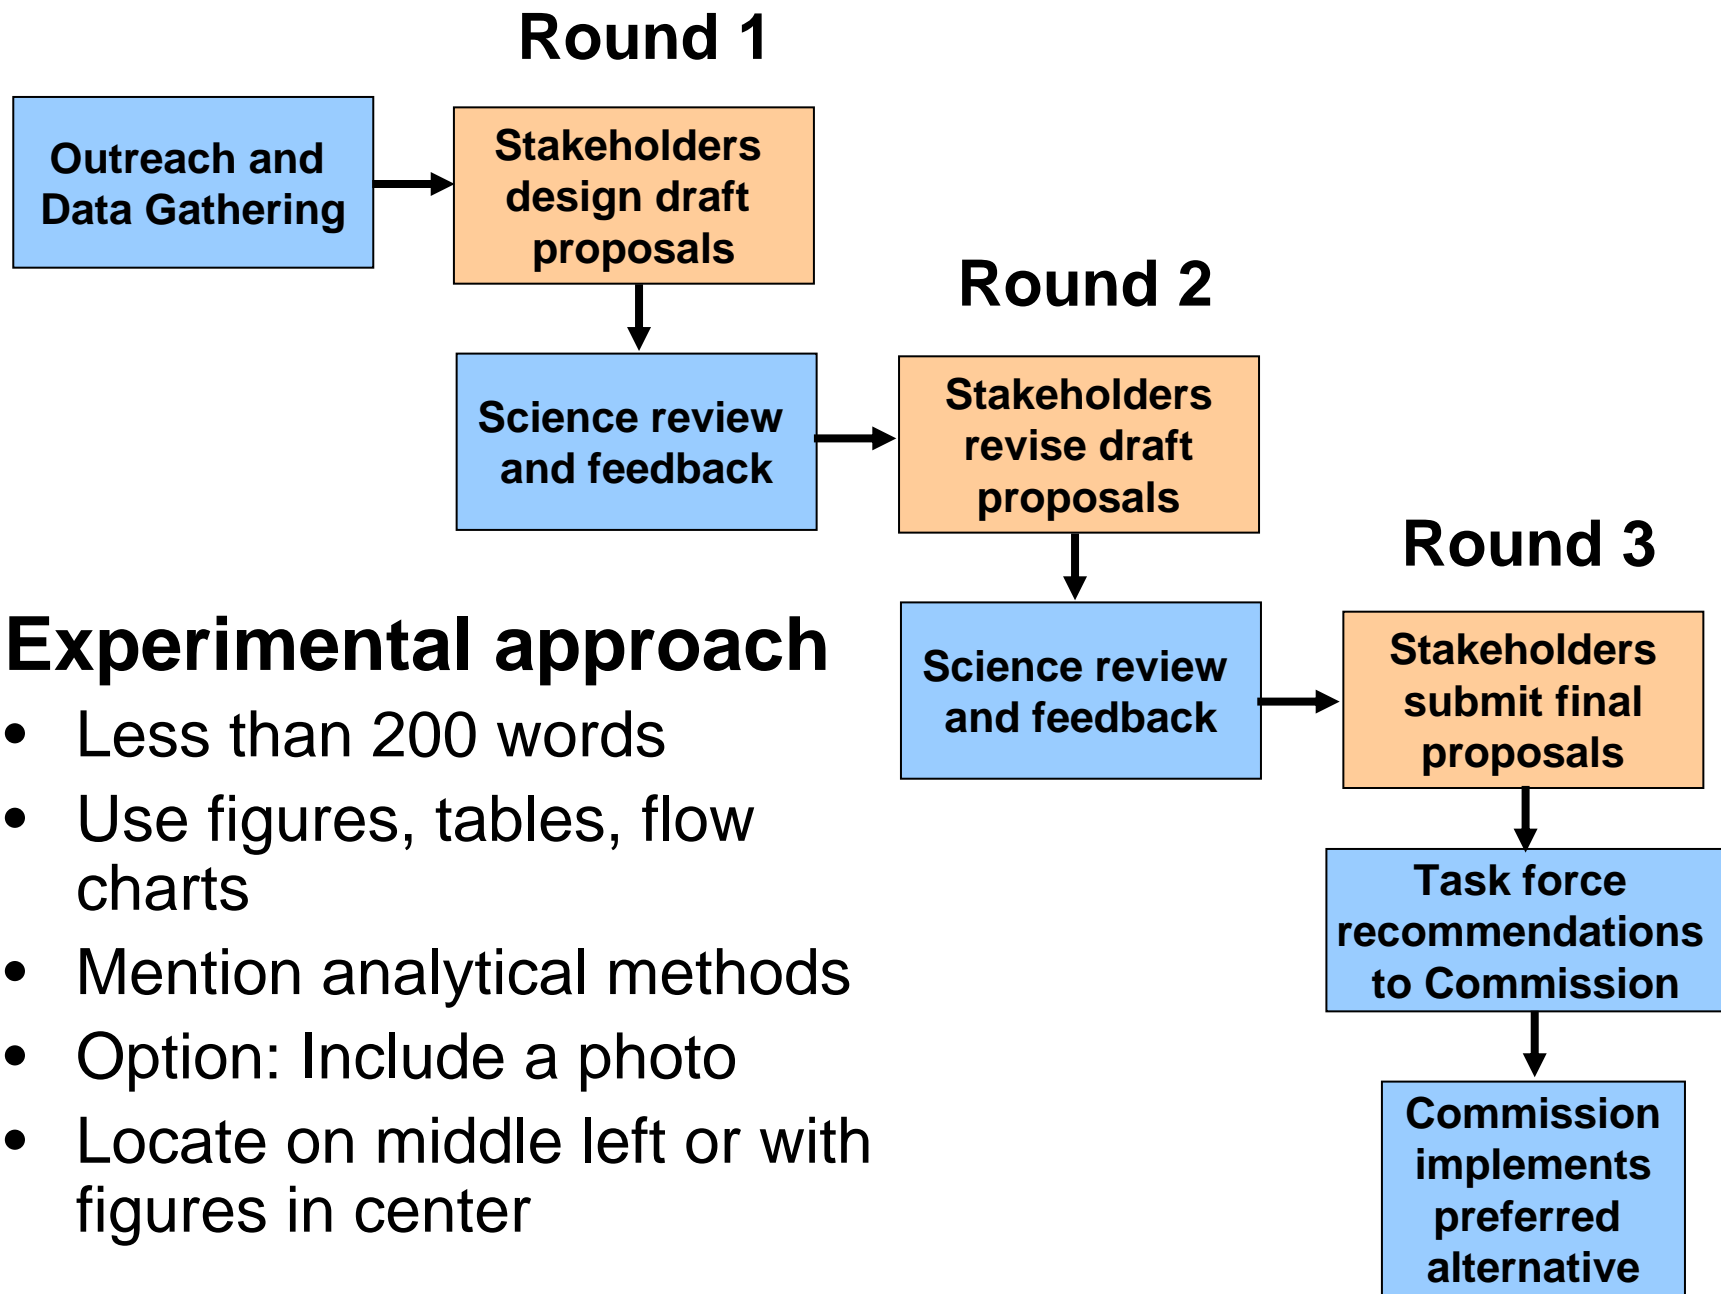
Round 1

Outreach and Data Gathering

Stakeholders design draft proposals

Science review and feedback

Round 2

Stakeholders revise draft proposals

Science review and feedback

Round 3

Stakeholders submit final proposals

Task force recommendations to Commission

Commission implements preferred alternative

Experimental approach

- Less than 200 words
- Use figures, tables, flow charts
- Mention analytical methods
- Option: Include a photo
- Locate on middle left or with figures in center